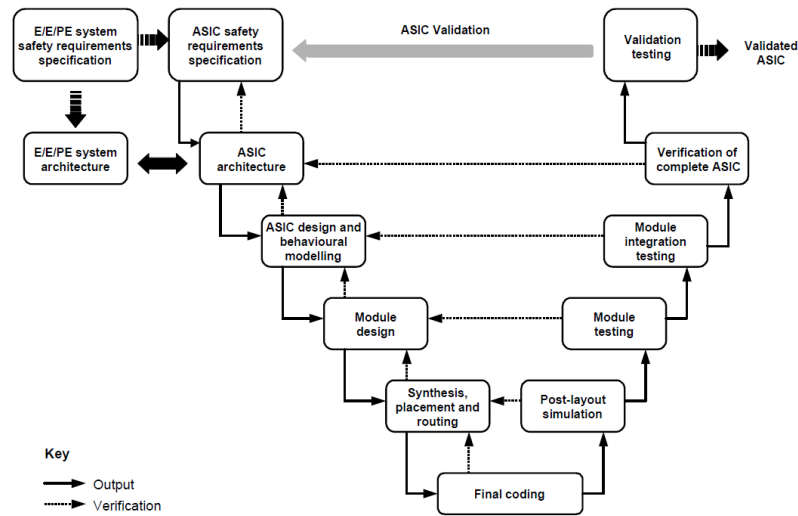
E/E/PE system safety requirements specification

ASIC safety requirements specification

ASIC Validation

Validation testing

Validated ASIC

E/E/PE system architecture

ASIC architecture

Verification of complete ASIC

ASIC design and behavioural modelling

Module integration testing

Module design

Module testing

Synthesis, placement and routing

Post-layout simulation

Final coding

Key

Output

Verification